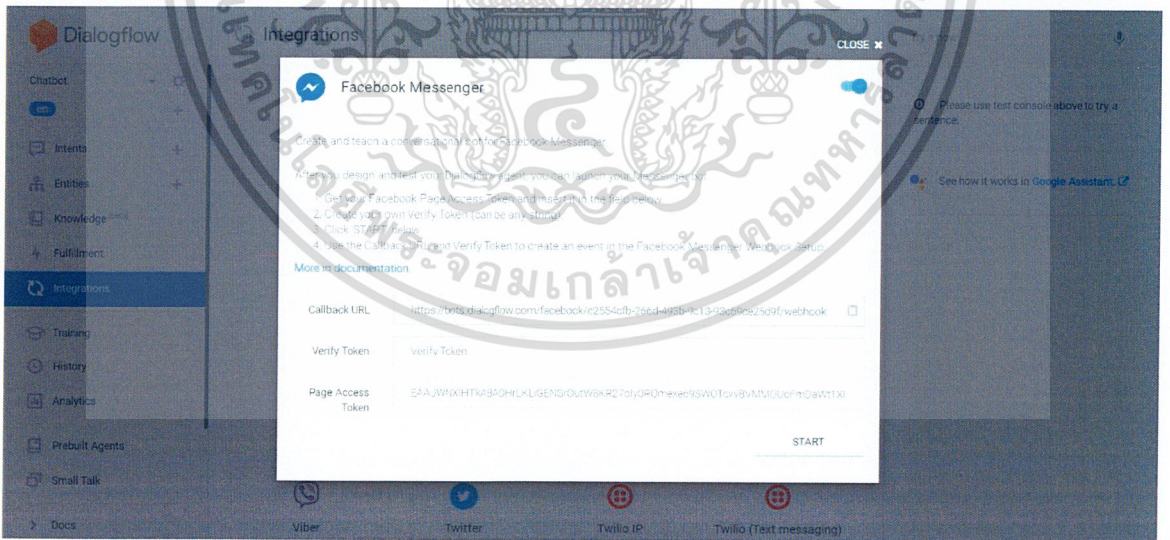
Dialogflow

Integrations

CLOSE ✖

Chatbot

en

Intents

Entities

Knowledge

Fulfillment

Integrations

Training

History

Analytics

Prebuilt Agents

Small Talk

Docs

Facebook Messenger

Create and teach a conversational bot for Facebook Messenger.

After you design and test your Dialogflow agent, you can launch your Messenger bot:

1. Get your Facebook Page Access Token and insert it in the field below.
2. Create your own Verify Token (can be any string).
3. Click 'START' below.
4. Use the Callback URL and Verify Token to create an event in the Facebook Messenger Webhook Setup.

More in documentation.

Callback URL https://bots.dialogflow.com/facebook/e2554cfb-26ed-495b-9c13-93c6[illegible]925d9f/webhook

Verify Token Verify Token

Page Access Token EAAJWNXHTKABAOHrLKLIGENSrOutW6kR27oIyORQmexen9SWOTcvv8VMM0UoFrnDaWt1Xl

START

Please use test console above to try a sentence.

See how it works in Google Assistant.

Viber

Twitter

Twilio IP

Twilio (Text messaging)

มหาวิทยาลัยเทคโนโลยีพระจอมเกล้าเจ้าคุณทหารลาดกระบัง